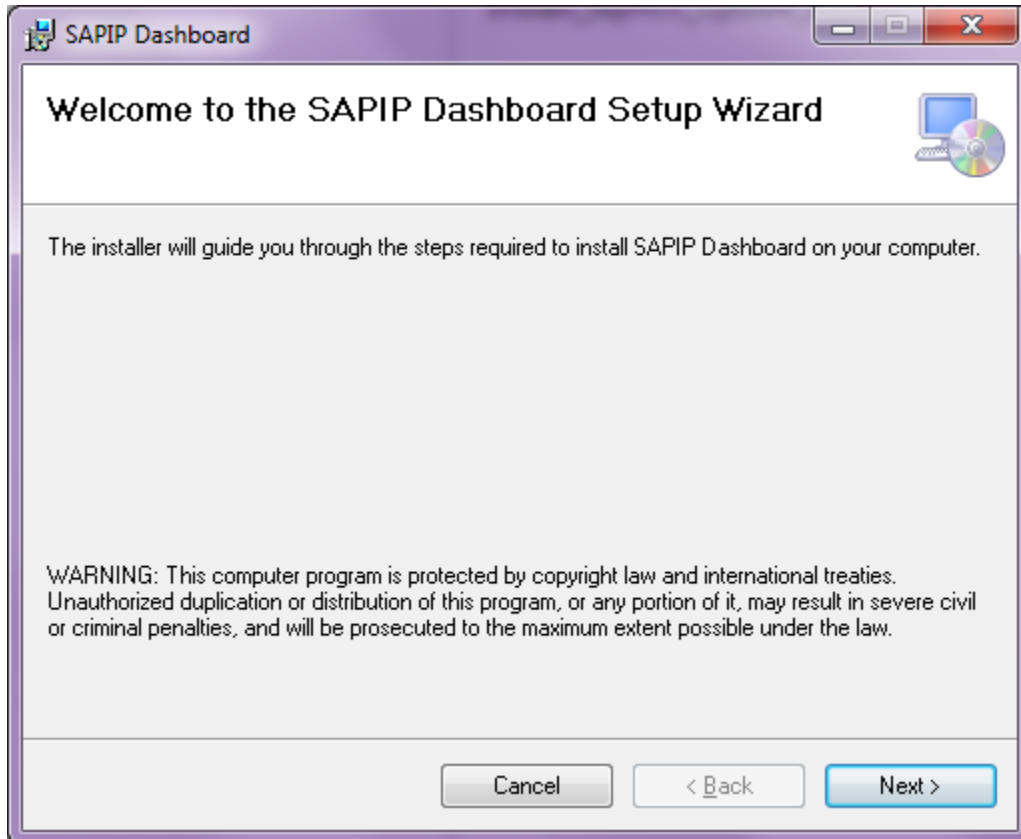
SAPIP Dashboard

Welcome to the SAPIP Dashboard Setup Wizard

The installer will guide you through the steps required to install SAPIP Dashboard on your computer.

WARNING: This computer program is protected by copyright law and international treaties. Unauthorized duplication or distribution of this program, or any portion of it, may result in severe civil or criminal penalties, and will be prosecuted to the maximum extent possible under the law.

Cancel
< Back
Next >